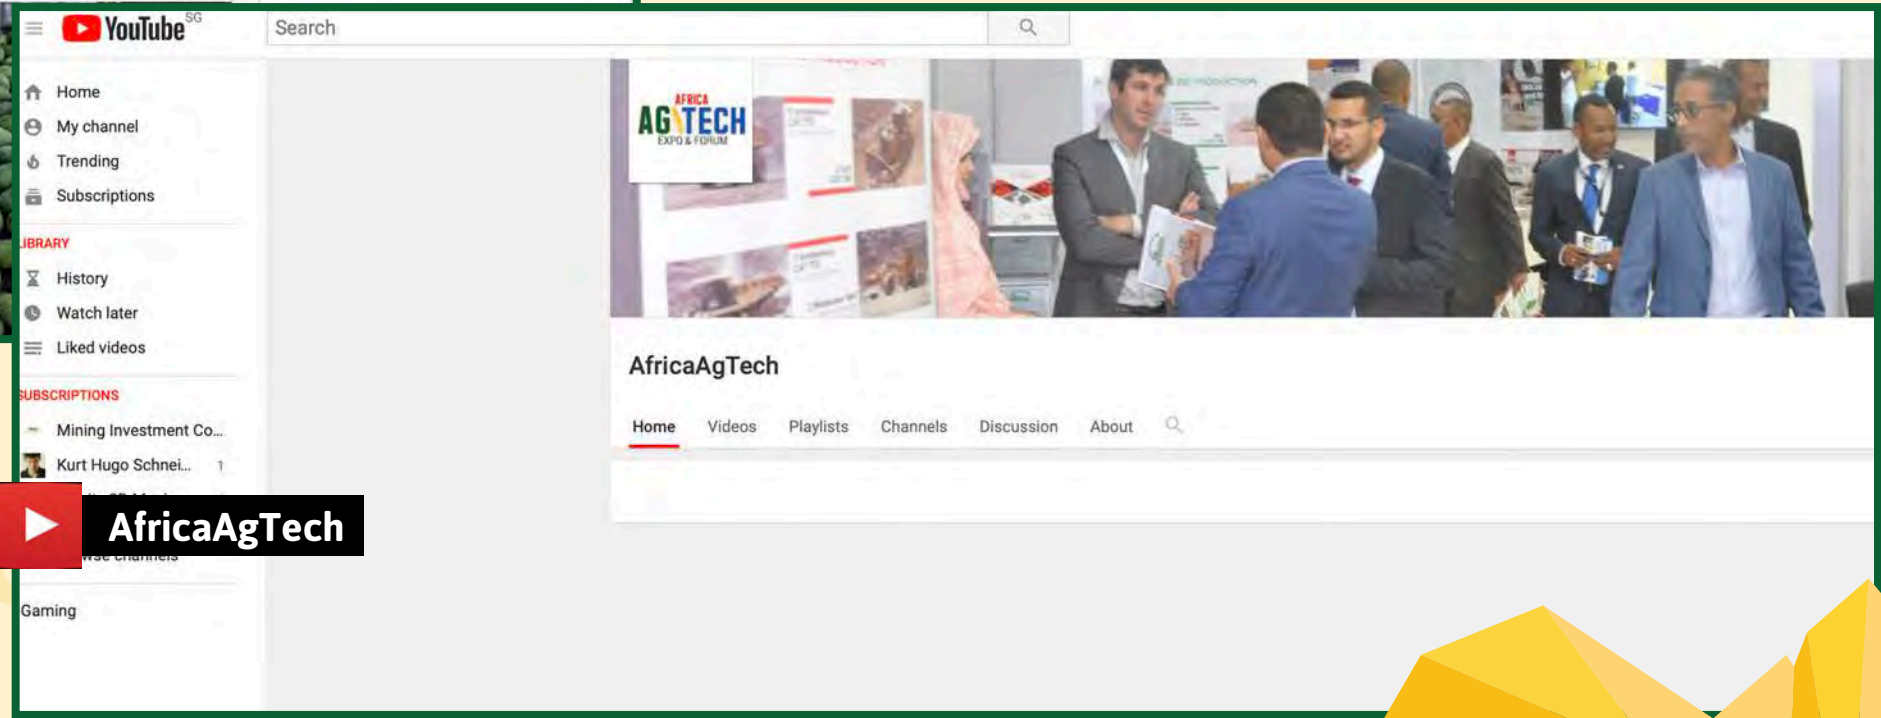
YouTube SG

Search

Home
My channel
Trending
Subscriptions

IBRARY
History
Watch later
Liked videos

SUBSCRIPTIONS
Mining Investment Co...
Kurt Hugo Schnei... 1

AfricaAgTech

wse channels

Gaming

AFRICA AGTECH EXPO & FORUM

AfricaAgTech

Home Videos Playlists Channels Discussion About